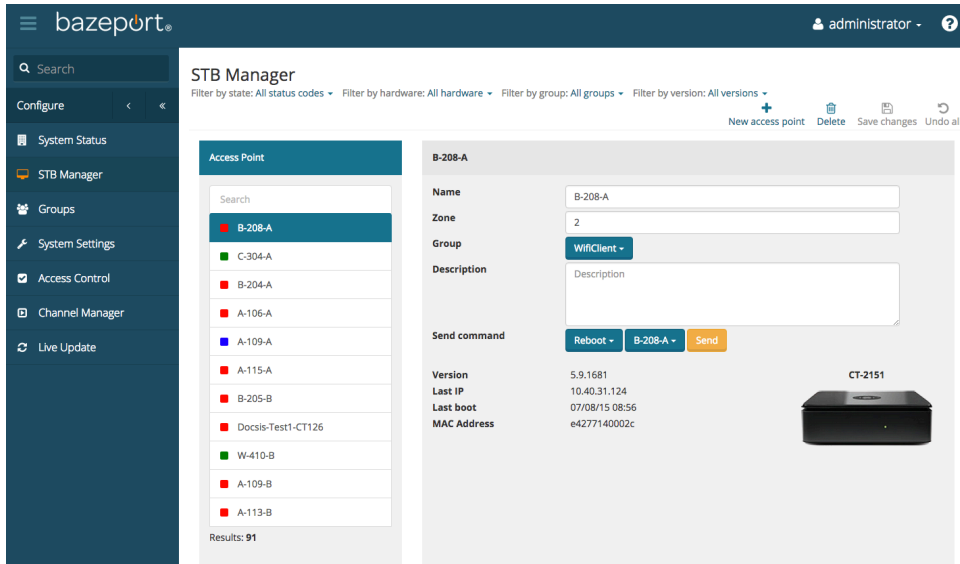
bazeport

administrator

Search

Configure

System Status

STB Manager

Groups

System Settings

Access Control

Channel Manager

Live Update

STB Manager

Filter by state: All status codes Filter by hardware: All hardware Filter by group: All groups Filter by version: All versions

New access point Delete Save changes Undo al

Access Point

Search

B-208-A
C-304-A
B-204-A
A-106-A
A-109-A
A-115-A
B-205-B
Docsis-Test1-CT126
W-410-B
A-109-B
A-113-B

Results: 91

B-208-A

Name B-208-A

Zone 2

Group WifiClient

Description Description

Send command Reboot B-208-A Send

Version 5.9.1681
Last IP 10.40.31.124
Last boot 07/08/15 08:56
MAC Address e4277140002c

CT-2151